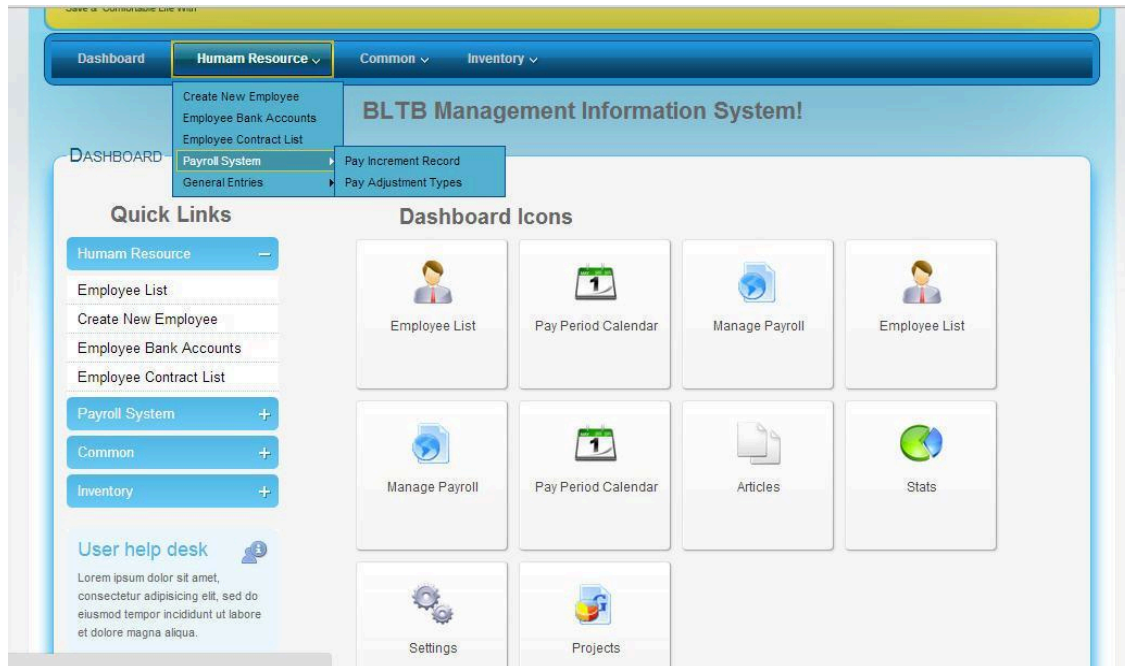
Save & Comfortable Life With

Dashboard
Humam Resource
Common
Inventory

Create New Employee
Employee Bank Accounts
Employee Contract List
Payroll System
General Entries

Pay Increment Record
Pay Adjustment Types

BLTB Management Information System!

DASHBOARD

Quick Links

Humam Resource –
Employee List
Create New Employee
Employee Bank Accounts
Employee Contract List
Payroll System +
Common +
Inventory +

User help desk
Lorem ipsum dolor sit amet, consectetur adipisicing elit, sed do eiusmod tempor incididunt ut labore et dolore magna aliqua.

Dashboard Icons

Employee List
Pay Period Calendar
Manage Payroll
Employee List
Manage Payroll
Pay Period Calendar
Articles
Stats
Settings
Projects